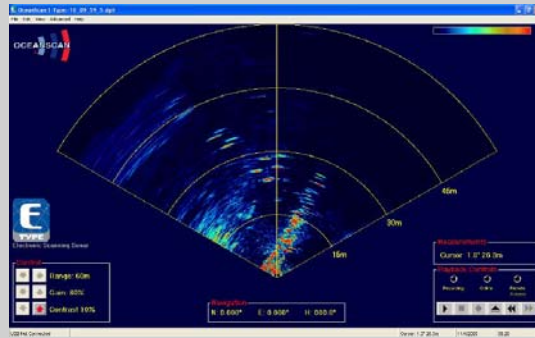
OceanScan E-Type - 18_09_19_3.dpt
File Edit View Advanced Help

OCEANSCAN

45m
30m
15m

E TYPE
Electronic Scanning Sonar

Control
Range: 60m
Gain: 80%
Contrast 16%

Navigation
N: 0.000° E: 0.000° H: 000.0°

Measurement
Cursor: 1.0° 29.0m

Playback Control
Recording Online Remote Control

USB Not Connected